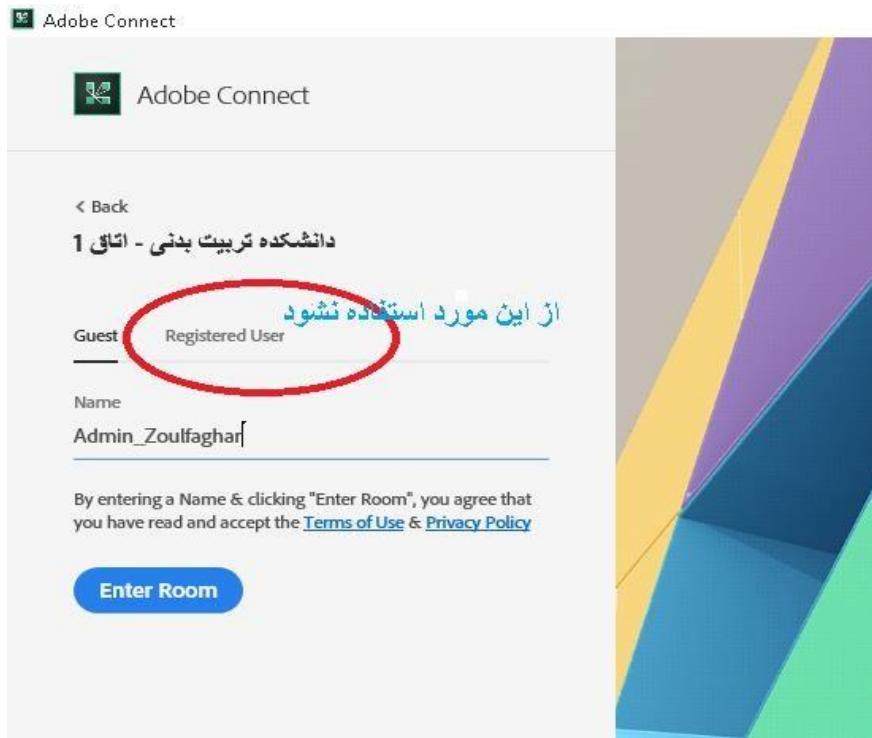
Adobe Connect

Adobe Connect

< Back

دانشکده تربیت بدنی - اتاق 1

از این مورد استفاده نشود

Guest Registered User

Name

Admin_Zoulfaghar

By entering a Name & clicking "Enter Room", you agree that you have read and accept the Terms of Use & Privacy Policy

Enter Room